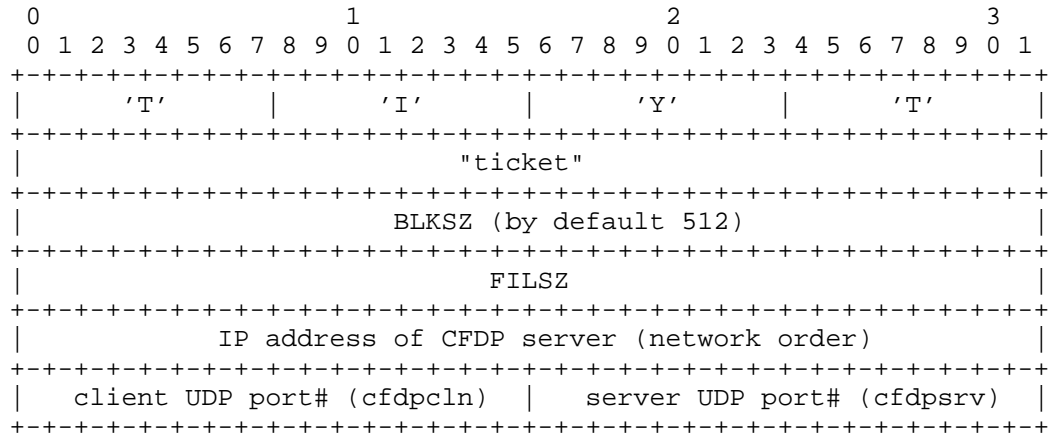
0 1 2 3
0 1 2 3 4 5 6 7 8 9 0 1 2 3 4 5 6 7 8 9 0 1 2 3 4 5 6 7 8 9 0 1

| 'T' | 'I' | 'Y' | 'T' |
|---|---|---|---|
| "ticket" | | | |
| BLKSZ (by default 512) | | | |
| FILSZ | | | |
| IP address of CFDP server (network order) | | | |
| client UDP port# (cfdpcln) | | server UDP port# (cfdpsrv) | |